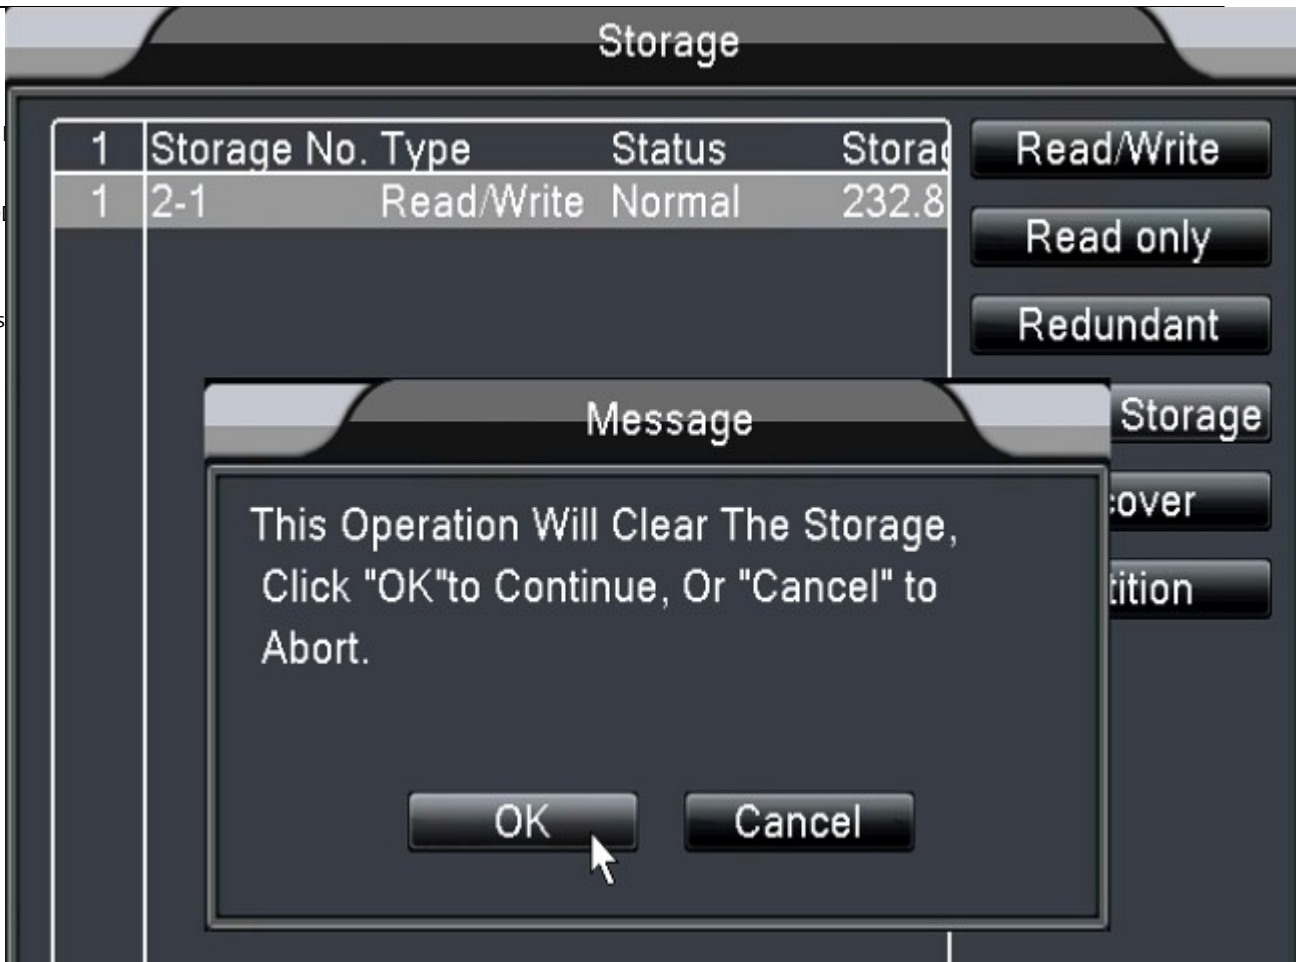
Storage

| 1 | Storage No. | Type | Status | Storag |
|---|---|---|---|---|
| 1 | 2-1 | Read/Write | Normal | 232.8 |

Read/Write
Read only
Redundant
Storage
:over
:ition

Message

This Operation Will Clear The Storage, Click "OK"to Continue, Or "Cancel" to Abort.

OK
Cancel